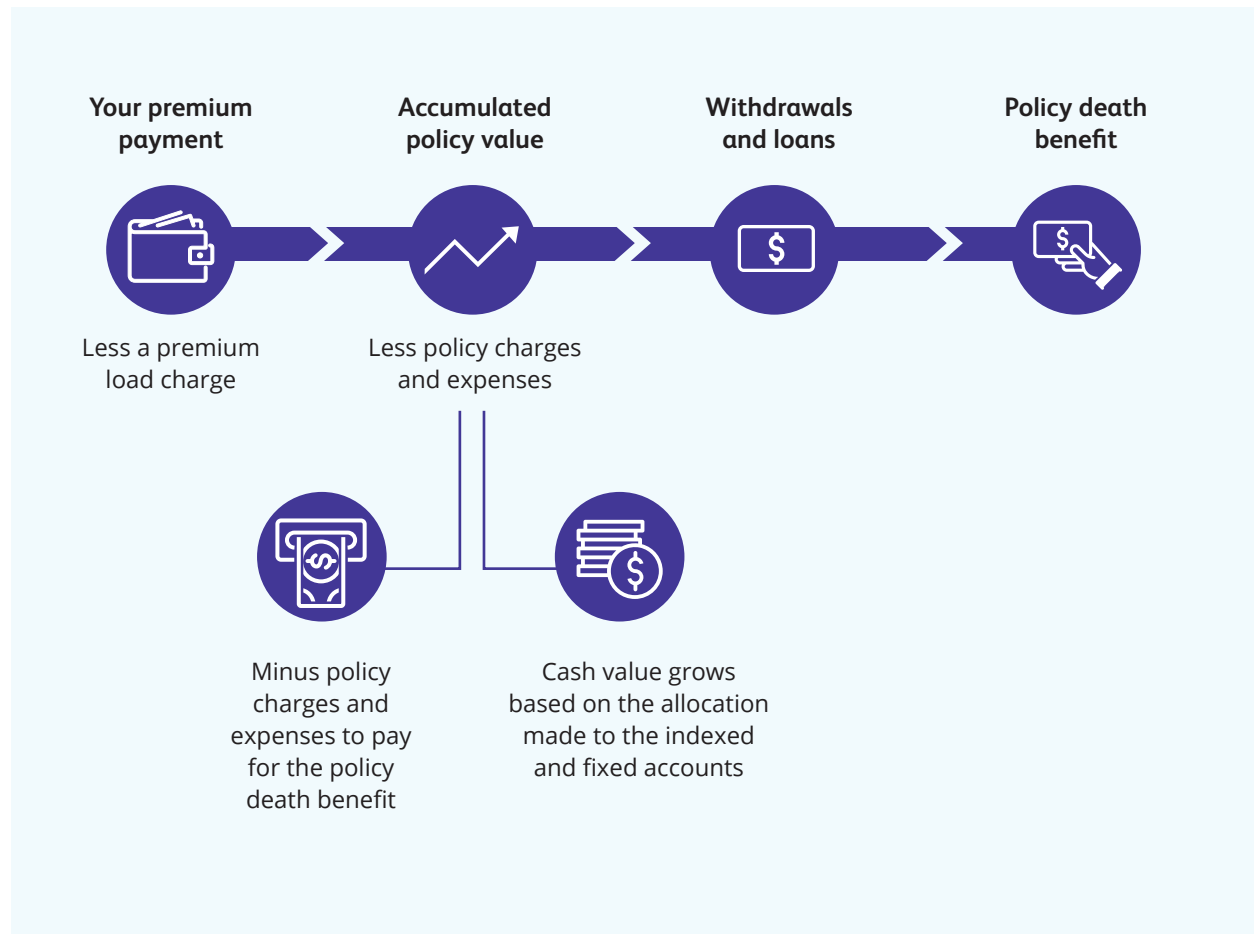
Your premium payment

Accumulated policy value

Withdrawals and loans

Policy death benefit

Less a premium load charge

Less policy charges and expenses

Minus policy charges and expenses to pay for the policy death benefit

Cash value grows based on the allocation made to the indexed and fixed accounts